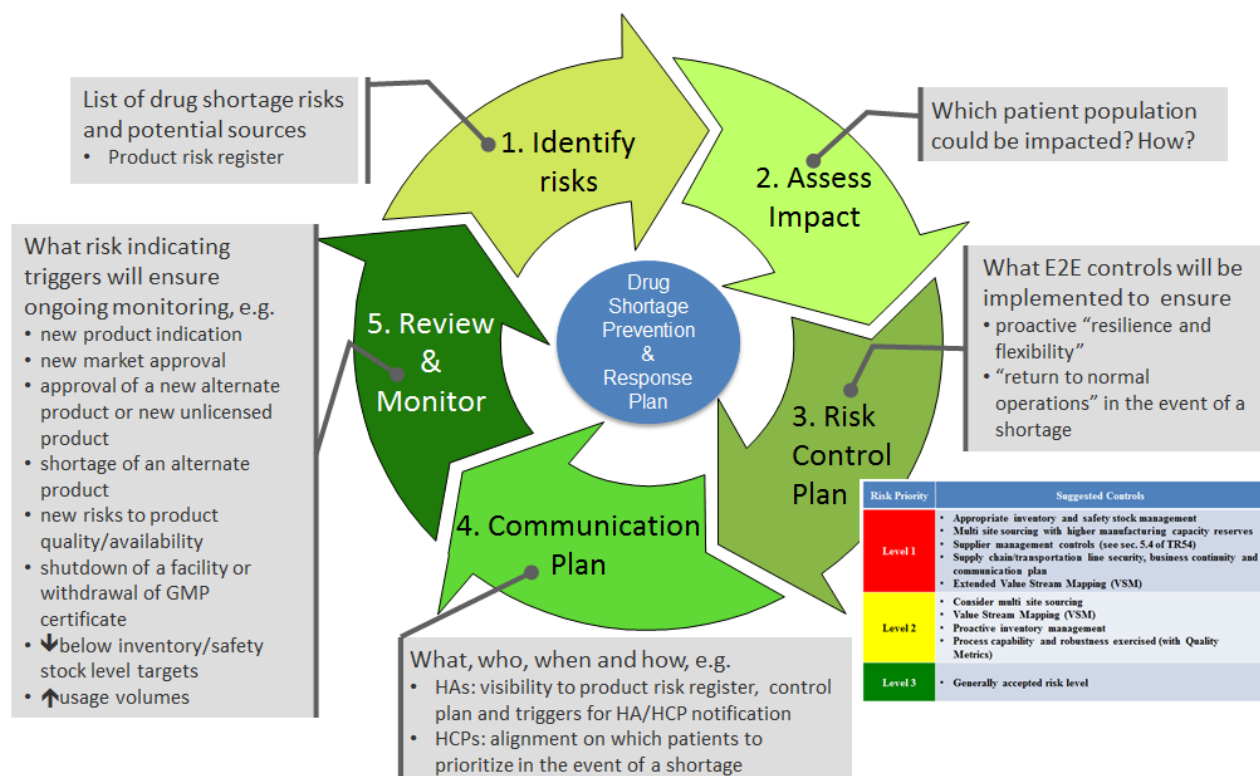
List of drug shortage risks and potential sources
• Product risk register

1. Identify risks

Which patient population could be impacted? How?

2. Assess Impact

What risk indicating triggers will ensure ongoing monitoring, e.g.
• new product indication
• new market approval
• approval of a new alternate product or new unlicensed product
• shortage of an alternate product
• new risks to product quality/availability
• shutdown of a facility or withdrawal of GMP certificate
• ↓below inventory/safety stock level targets
• ↑usage volumes

5. Review & Monitor

Drug Shortage Prevention & Response Plan

What E2E controls will be implemented to ensure
• proactive "resilience and flexibility"
• "return to normal operations" in the event of a shortage

3. Risk Control Plan

| Risk Priority | Suggested Controls |
|---|---|
| Level 1 | • Appropriate inventory and safety stock management • Multi site sourcing with higher manufacturing capacity reserves • Supplier management controls (see sec. 5.4 of TR54) • Supply chain/transportation line security, business continuity and communication plan • Extended Value Stream Mapping (VSM) |
| Level 2 | • Consider multi site sourcing • Value Stream Mapping (VSM) • Proactive inventory management • Process capability and robustness exercised (with Quality Metrics) |
| Level 3 | • Generally accepted risk level |

4. Communication Plan

What, who, when and how, e.g.
• HAs: visibility to product risk register, control plan and triggers for HA/HCP notification
• HCPs: alignment on which patients to prioritize in the event of a shortage